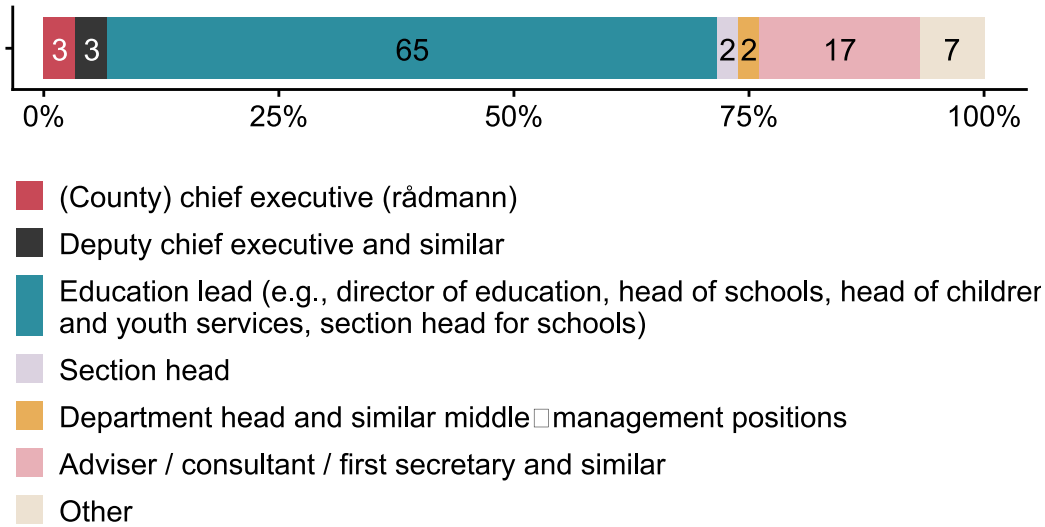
3 3 65 2 2 17 7

0% 25% 50% 75% 100%

(County) chief executive (rådmann)

Deputy chief executive and similar

Education lead (e.g., director of education, head of schools, head of childrer and youth services, section head for schools)

Section head

Department head and similar middle□management positions

Adviser / consultant / first secretary and similar

Other